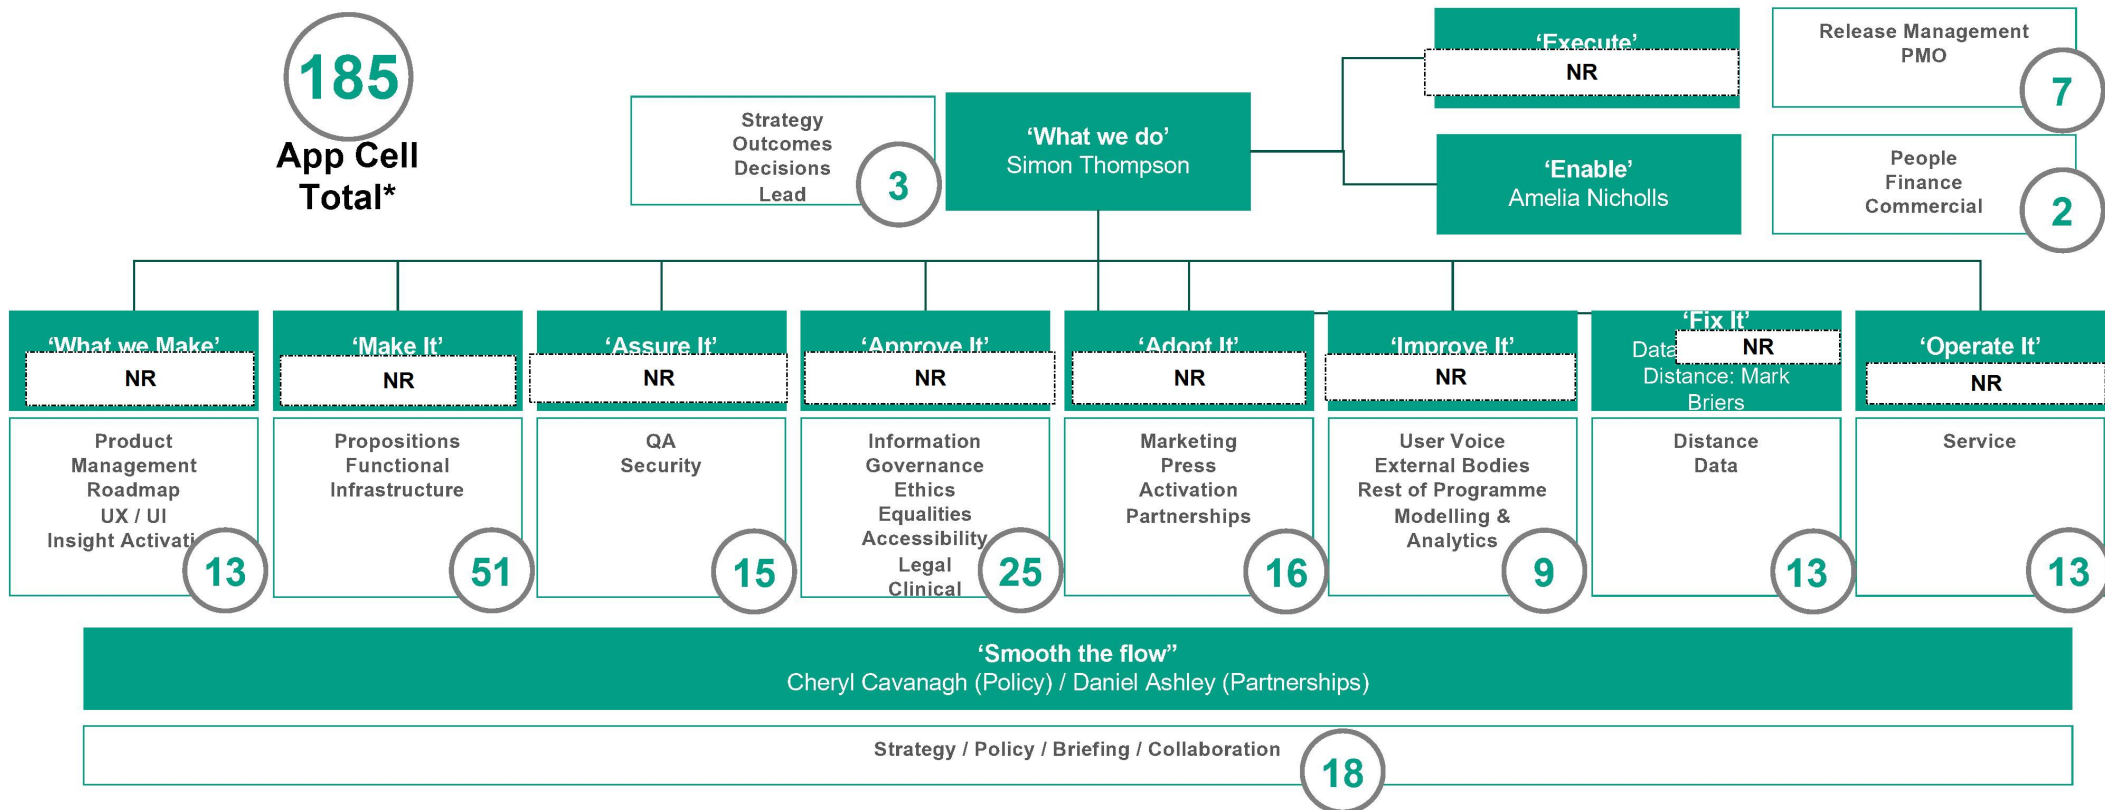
185
App Cell Total*

Strategy
Outcomes
Decisions
Lead
3

'What we do'
Simon Thompson

'Execute'
NR

Release Management
PMO
7

'Enable'
Amelia Nicholls

People
Finance
Commercial
2

'What we Make'
NR
Product
Management
Roadmap
UX / UI
Insight Activati
13

'Make It'
NR
Propositions
Functional
Infrastructure
51

'Assure It'
NR
QA
Security
15

'Approve It'
NR
Information
Governance
Ethics
Equalities
Accessibility
Legal
Clinical
25

'Adopt It'
NR
Marketing
Press
Activation
Partnerships
16

'Improve It'
NR
User Voice
External Bodies
Rest of Programme
Modelling &
Analytics
9

'Fix It'
Data NR
Distance: Mark Briers
Distance
Data
13

'Operate It'
NR
Service
13

'Smooth the flow"
Cheryl Cavanagh (Policy) / Daniel Ashley (Partnerships)

Strategy / Policy / Briefing / Collaboration
18